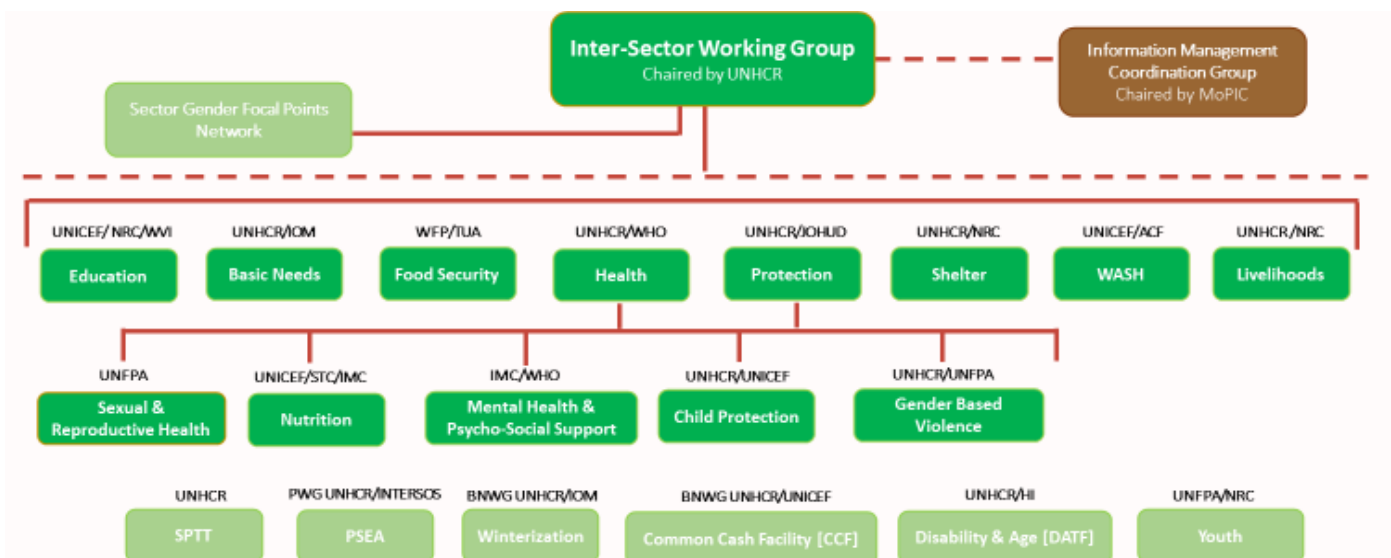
Inter-Sector Working Group
Chaired by UNHCR

Information Management Coordination Group
Chaired by MoPIC

Sector Gender Focal Points Network

UNICEF/ NRC/WVI
Education

UNHCR/IOM
Basic Needs

WFP/TUA
Food Security

UNHCR/WHO
Health

UNHCR/JOHUD
Protection

UNHCR/NRC
Shelter

UNICEF/ACF
WASH

UNHCR/NRC
Livelihoods

UNFPA
Sexual & Reproductive Health

UNICEF/STC/IMC
Nutrition

IMC/WHO
Mental Health & Psycho-Social Support

UNHCR/UNICEF
Child Protection

UNHCR/UNFPA
Gender Based Violence

UNHCR
SPTT

PWG UNHCR/INTERSOS
PSEA

BNWG UNHCR/IOM
Winterization

BNWG UNHCR/UNICEF
Common Cash Facility [CCF]

UNHCR/HI
Disability & Age [DATF]

UNFPA/NRC
Youth